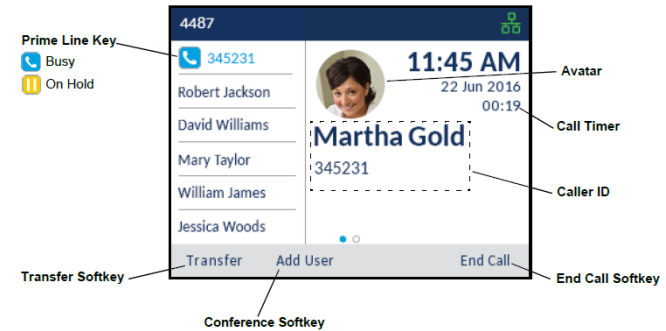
Prime Line Key
Busy
On Hold

4487

345231
Robert Jackson
David Williams
Mary Taylor
William James
Jessica Woods

11:45 AM
22 Jun 2016
00:19

Martha Gold
345231

Transfer
Add User
End Call

Avatar
Call Timer
Caller ID
Transfer Softkey
Conference Softkey
End Call Softkey